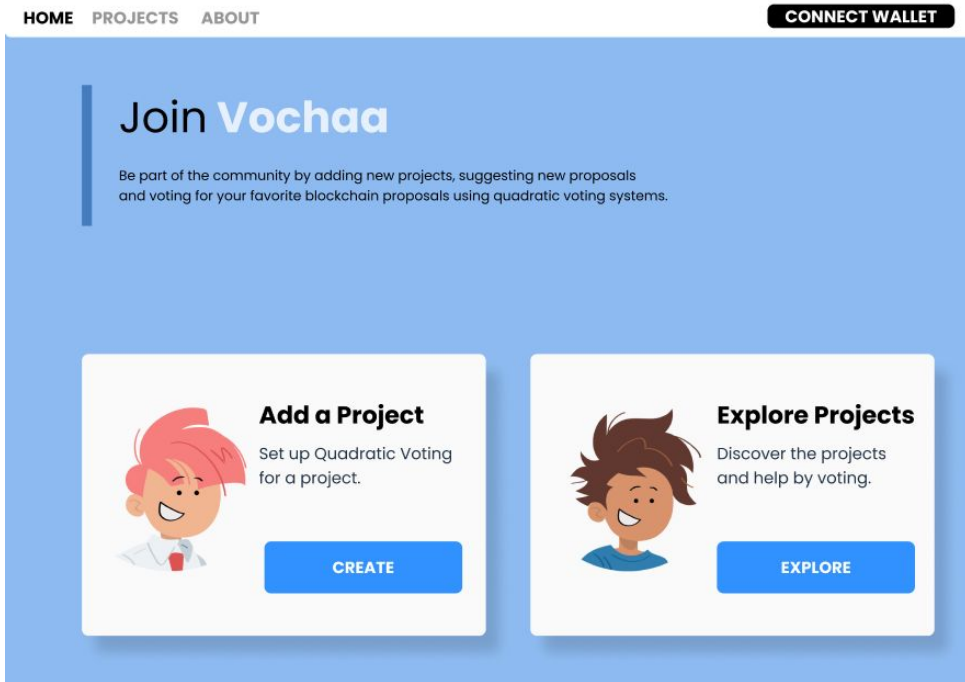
HOME PROJECTS ABOUT

CONNECT WALLET

Join Vochaa

Be part of the community by adding new projects, suggesting new proposals and voting for your favorite blockchain proposals using quadratic voting systems.

Add a Project

Set up Quadratic Voting for a project.

CREATE

Explore Projects

Discover the projects and help by voting.

EXPLORE